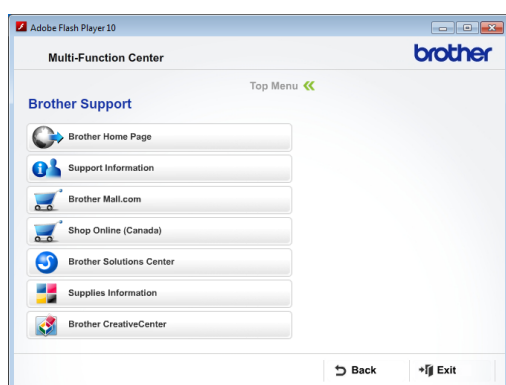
Adobe Flash Player 10

Multi-Function Center

brother

Top Menu

Brother Support

Brother Home Page

Support Information

Brother Mall.com

Shop Online (Canada)

Brother Solutions Center

Supplies Information

Brother CreativeCenter

Back

Exit